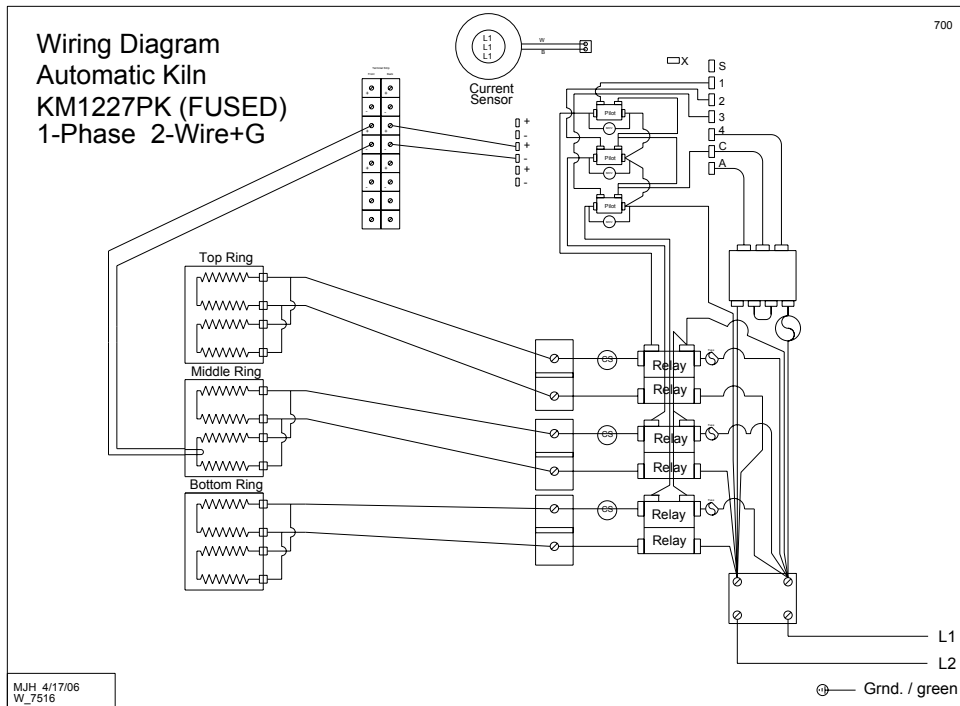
700

Wiring Diagram
Automatic Kiln
KM1227PK (FUSED)
1-Phase 2-Wire+G

L1
L1
L1
Current Sensor

W
B

X
S
1
2
3
4
C
A

Pilot
Pilot
Pilot

+
-
+
-
+
-

Top Ring
Middle Ring
Bottom Ring

CS
CS
CS

Relay
Relay
Relay
Relay
Relay
Relay

L1
L2
Grnd. / green

MJH 4/17/06
W_7516